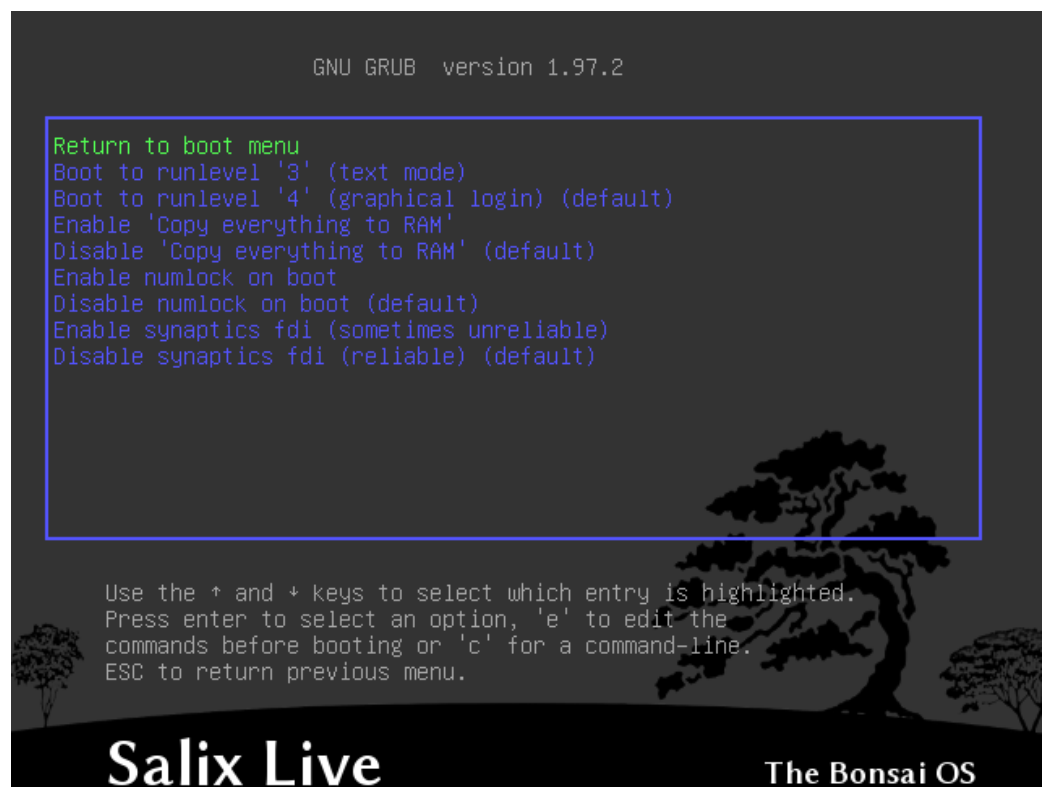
GNU GRUB  version 1.97.2

Return to boot menu
Boot to runlevel '3' (text mode)
Boot to runlevel '4' (graphical login) (default)
Enable 'Copy everything to RAM'
Disable 'Copy everything to RAM' (default)
Enable numlock on boot
Disable numlock on boot (default)
Enable synaptics fdi (sometimes unreliable)
Disable synaptics fdi (reliable) (default)

Use the ↑ and ↓ keys to select which entry is highlighted.
Press enter to select an option, 'e' to edit the
commands before booting or 'c' for a command-line.
ESC to return previous menu.

Salix Live

The Bonsai OS